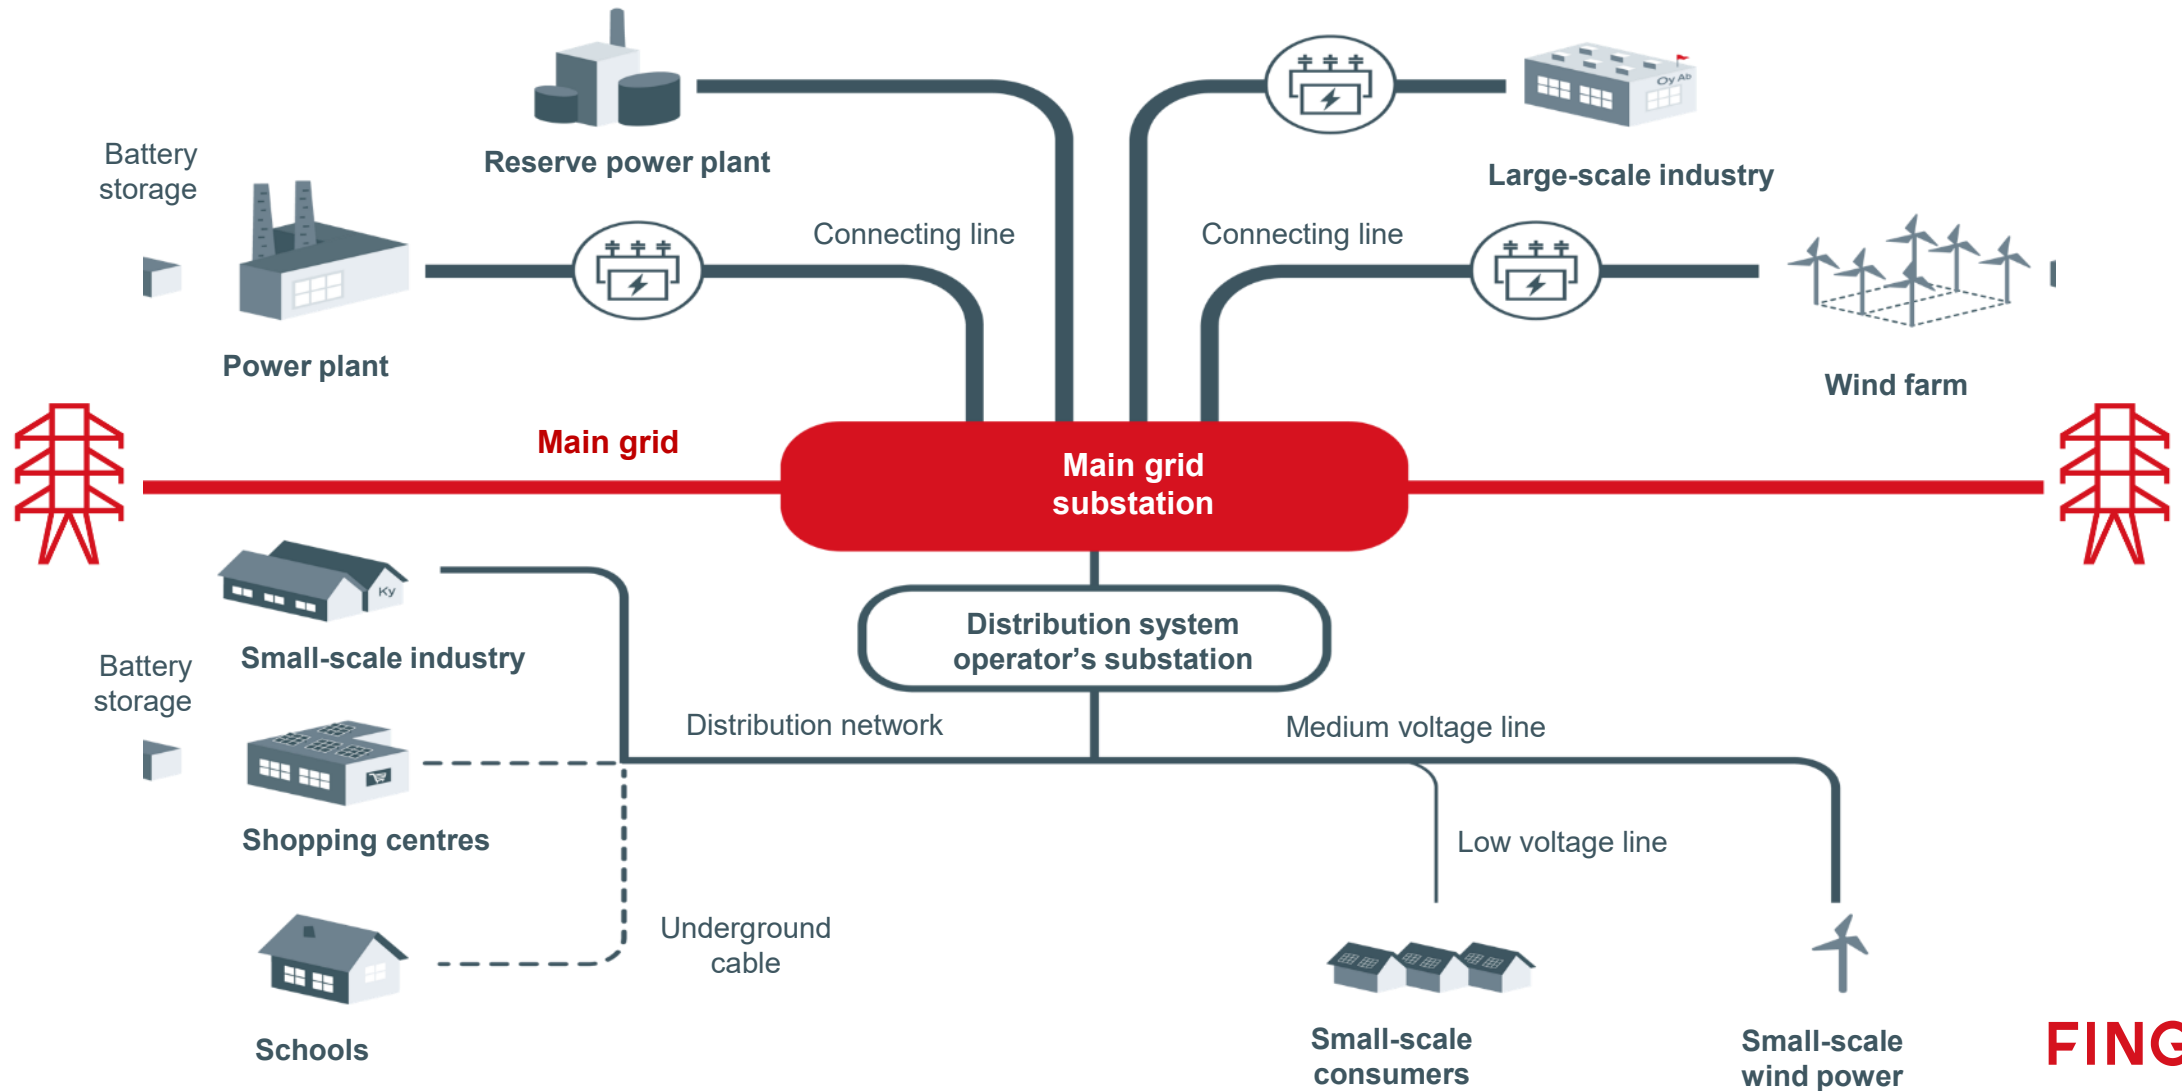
Reserve power plant

Large-scale industry

Battery storage

Power plant

Connecting line

Connecting line

Wind farm

Main grid

Main grid substation

Small-scale industry

Battery storage

Distribution system operator's substation

Distribution network

Medium voltage line

Shopping centres

Low voltage line

Underground cable

Schools

Small-scale consumers

Small-scale wind power

FING